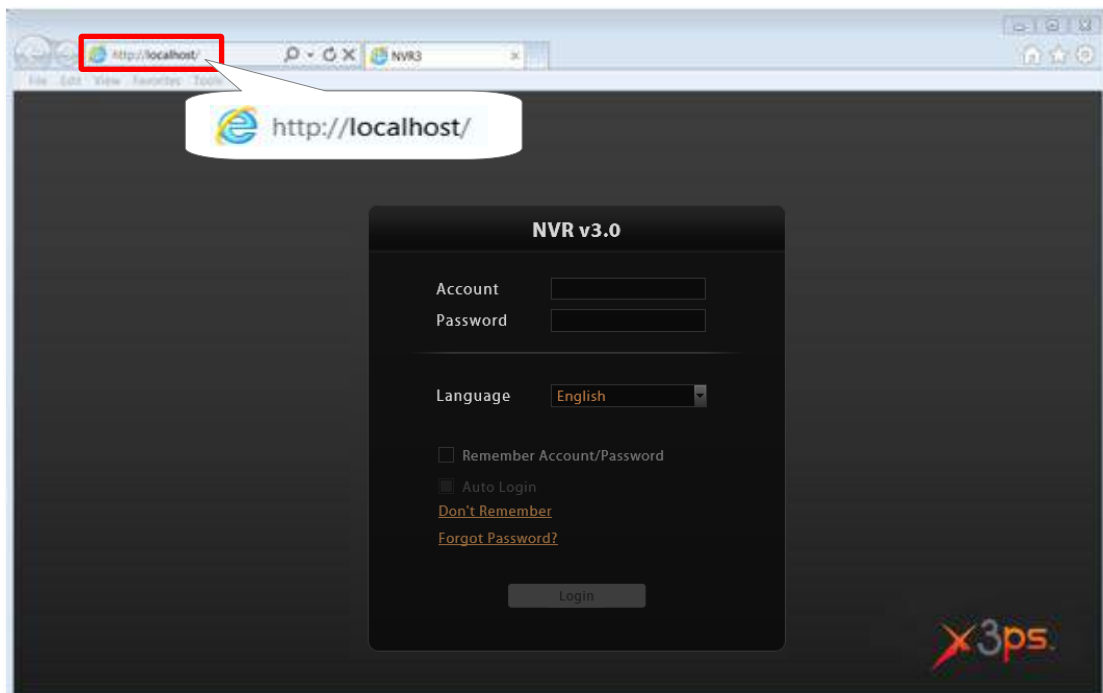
http://localhost/
NVR3
File Edit View Favorites Tools
http://localhost/

NVR v3.0

Account
Password

Language English

Remember Account/Password
Auto Login
Don't Remember
Forgot Password?

Login

x3ps.